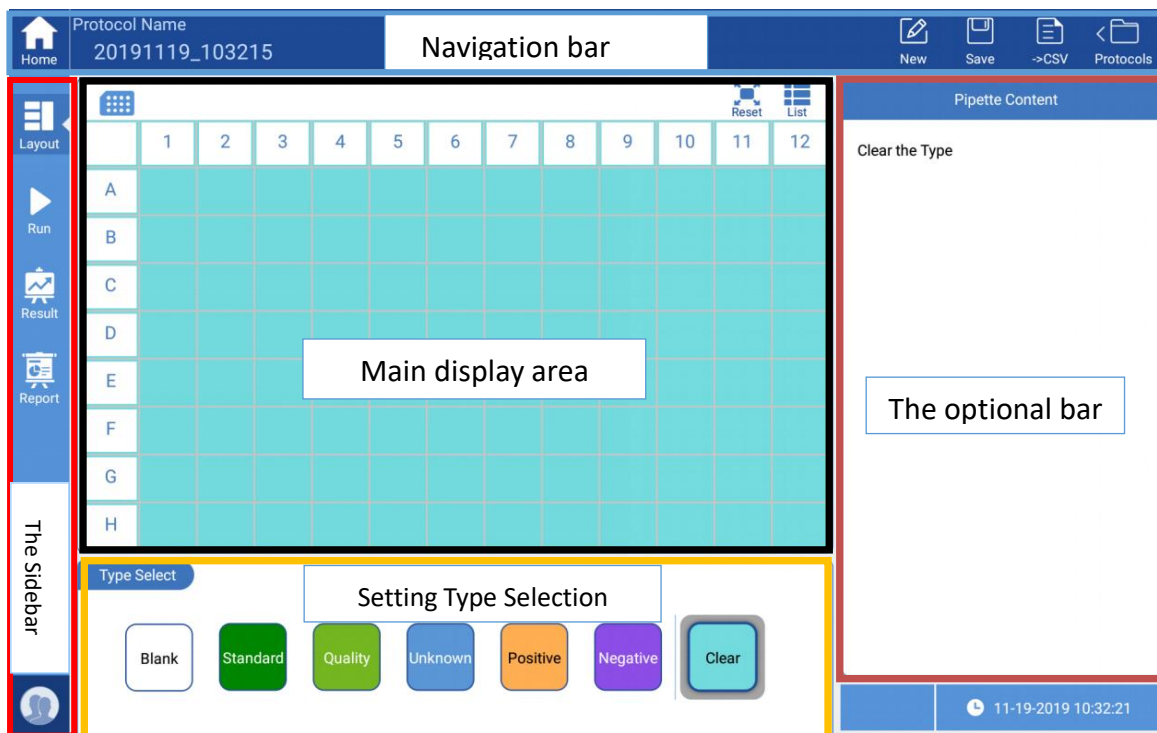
Home

Protocol Name
20191119_103215

Navigation bar

New Save ->CSV Protocols

Layout

Run

Result

Report

The Sidebar

Reset List

| | 1 | 2 | 3 | 4 | 5 | 6 | 7 | 8 | 9 | 10 | 11 | 12 |
|---|---|---|---|---|---|---|---|---|---|---|---|---|
| A | | | | | | | | | | | | |
| B | | | | | | | | | | | | |
| C | | | | | | | | | | | | |
| D | | | | | | | | | | | | |
| E | | | | | | | | | | | | |
| F | | | | | | | | | | | | |
| G | | | | | | | | | | | | |
| H | | | | | | | | | | | | |

Main display area

Pipette Content

Clear the Type

The optional bar

Type Select

Setting Type Selection

Blank Standard Quality Unknown Positive Negative Clear

11-19-2019 10:32:21